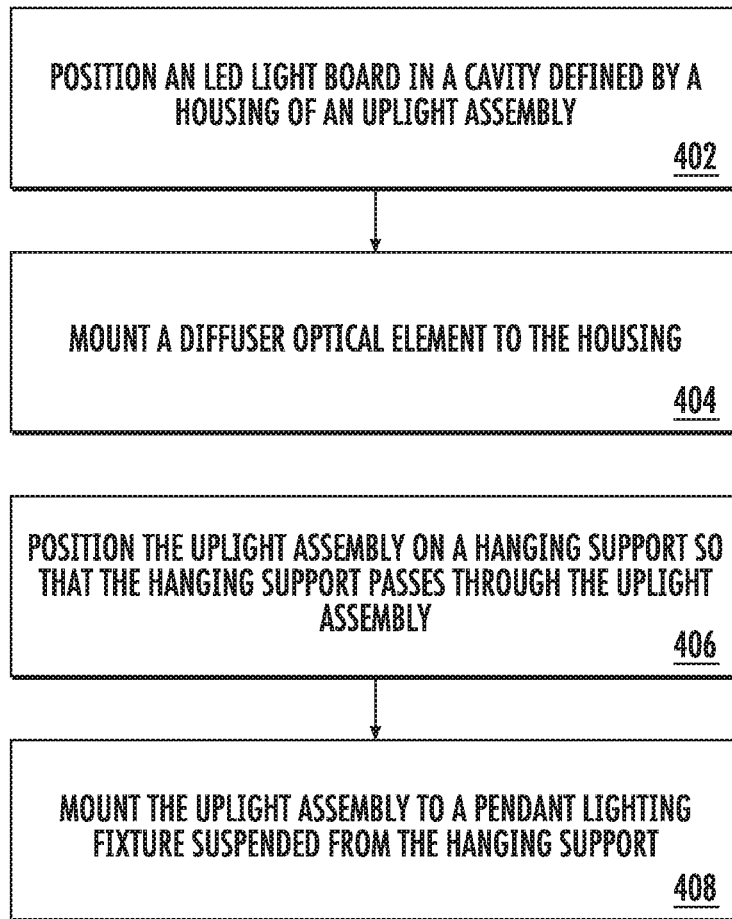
POSITION AN LED LIGHT BOARD IN A CAVITY DEFINED BY A HOUSING OF AN UPLIGHT ASSEMBLY

402

MOUNT A DIFFUSER OPTICAL ELEMENT TO THE HOUSING

404

POSITION THE UPLIGHT ASSEMBLY ON A HANGING SUPPORT SO THAT THE HANGING SUPPORT PASSES THROUGH THE UPLIGHT ASSEMBLY

406

MOUNT THE UPLIGHT ASSEMBLY TO A PENDANT LIGHTING FIXTURE SUSPENDED FROM THE HANGING SUPPORT

408